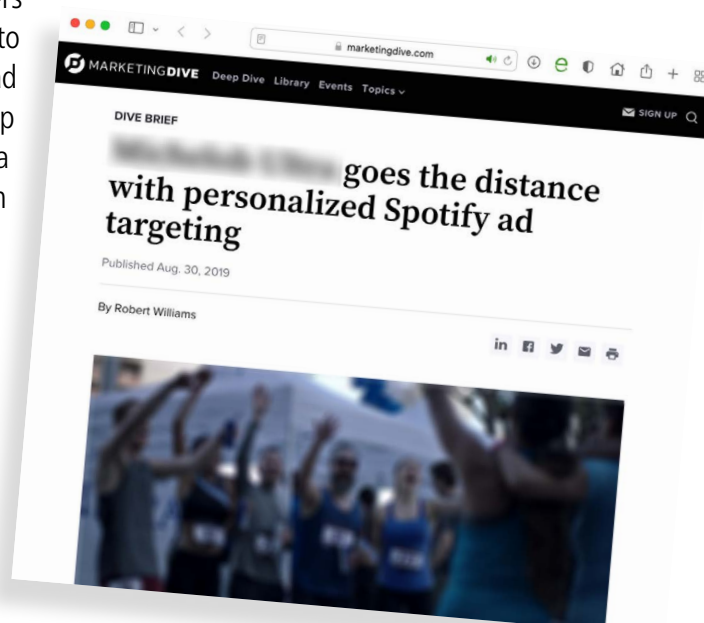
rs
to
d
p
a
n

marketingdive.com

MARKETINGDIVE Deep Dive Library Events Topics

SIGN UP

DIVE BRIEF

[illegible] goes the distance with personalized Spotify ad targeting

Published Aug. 30, 2019

By Robert Williams

in